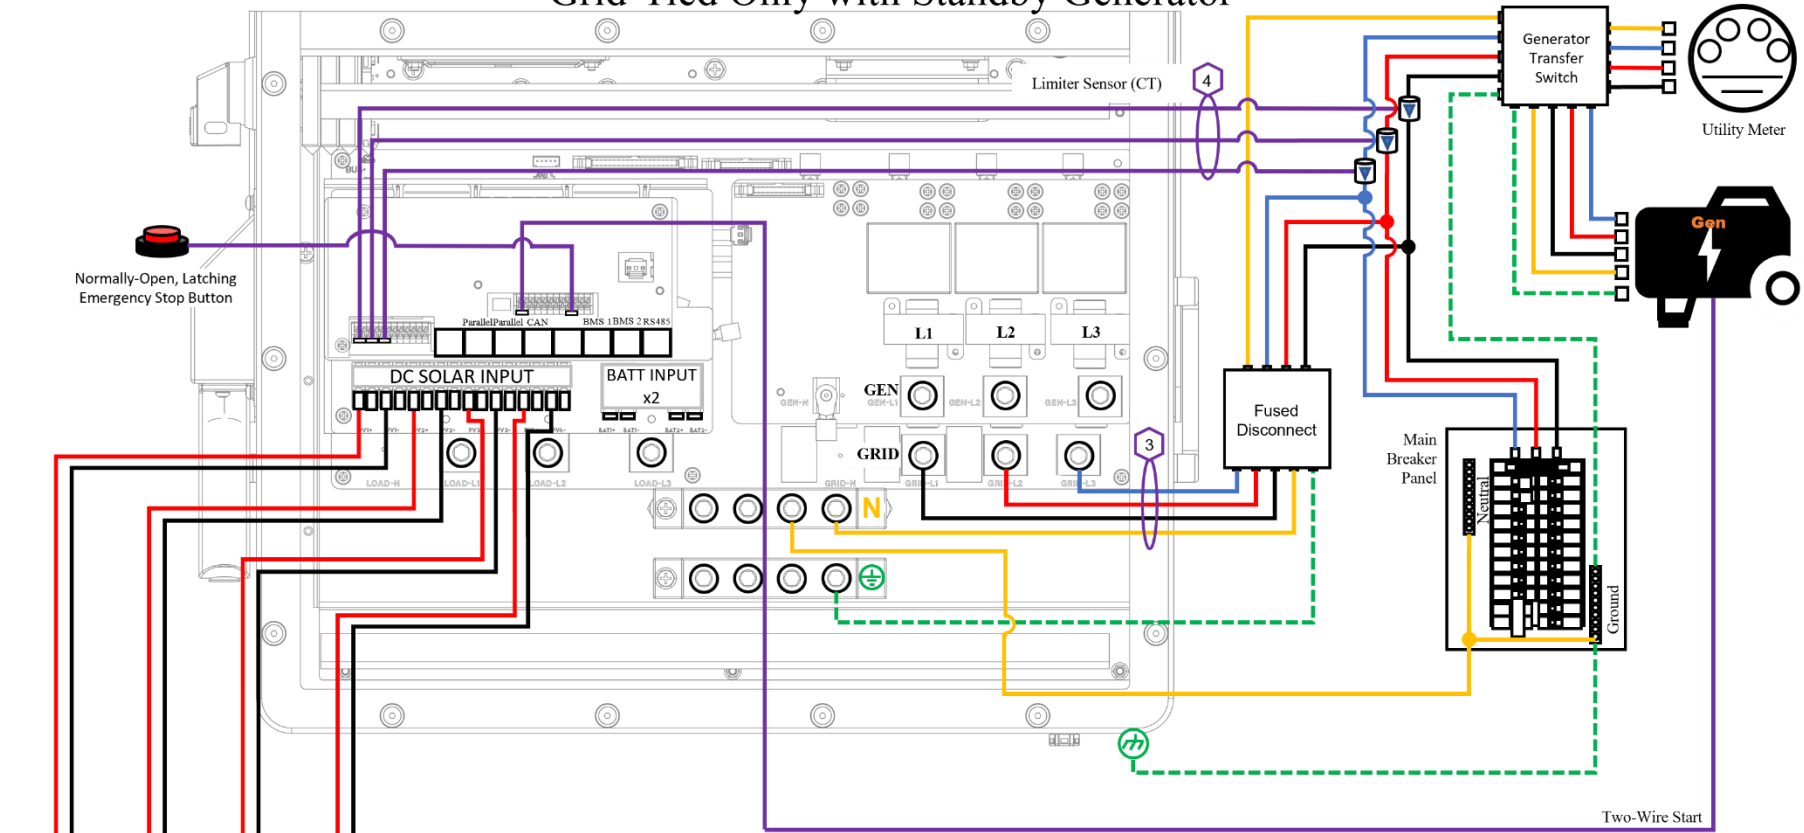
Grid-Tied Only with Standby Generator

Limiter Sensor (CT)

4

Generator Transfer Switch

Utility Meter

Gen

Normally-Open, Latching Emergency Stop Button

Parallel Parallel CAN

BMS 1 BMS 2 RS485

L1

L2

L3

DC SOLAR INPUT

BATT INPUT x2

GEN

GRID

Fused Disconnect

3

Main Breaker Panel

Neutral

Ground

N

LOAD-N

LOAD-L1

LOAD-L2

LOAD-L3

GEN-N

GEN-L1

GEN-L2

GEN-L3

GRID-N

GRID-L1

GRID-L2

GRID-L3

Two-Wire Start